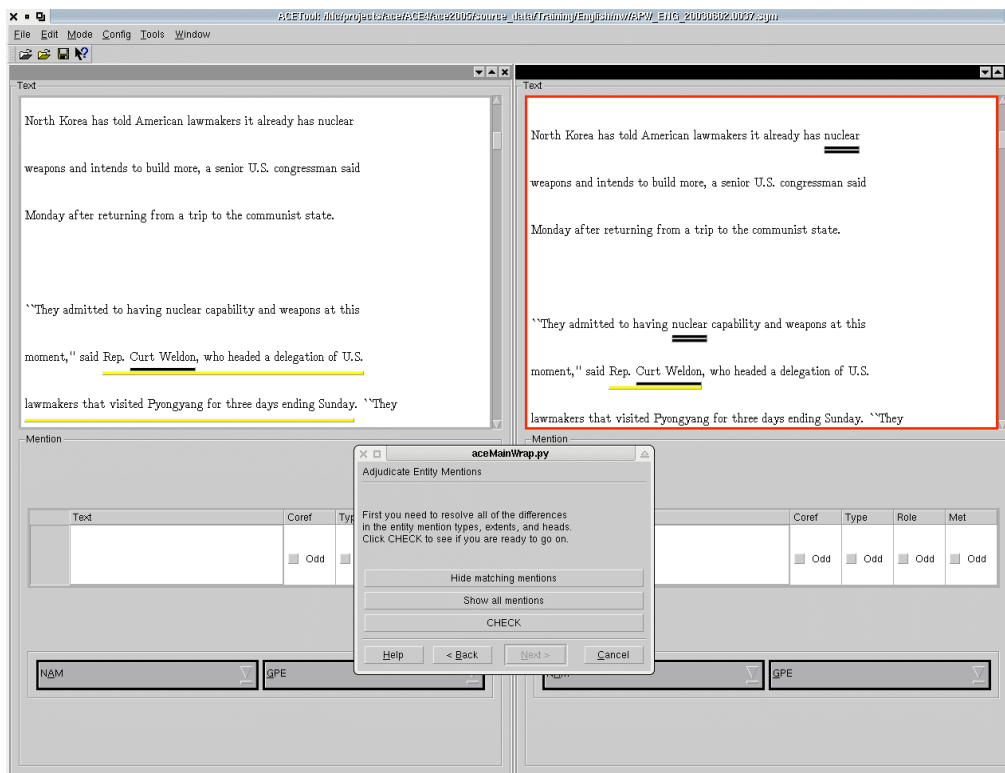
ACETool: /lde/projects/Ace/ACE4/ace2005/source_data/Training/English/nw/APW_ENG_20030602.0037.sgm

File Edit Mode Config Tools Window

Text

North Korea has told American lawmakers it already has nuclear

weapons and intends to build more, a senior U.S. congressman said

Monday after returning from a trip to the communist state.

``They admitted to having nuclear capability and weapons at this

moment,'' said Rep. Curt Weldon, who headed a delegation of U.S.

lawmakers that visited Pyongyang for three days ending Sunday. ``They

Text

North Korea has told American lawmakers it already has nuclear

weapons and intends to build more, a senior U.S. congressman said

Monday after returning from a trip to the communist state.

``They admitted to having nuclear capability and weapons at this

moment,'' said Rep. Curt Weldon, who headed a delegation of U.S.

lawmakers that visited Pyongyang for three days ending Sunday. ``They

Mention

| | Text | Coref | Typ |
|---|---|---|---|
| | | Odd | |

NAM

GPE

Mention

| | Coref | Type | Role | Met |
|---|---|---|---|---|
| | Odd | Odd | Odd | Odd |

NAM

GPE

aceMainWrap.py

Adjudicate Entity Mentions

First you need to resolve all of the differences in the entity mention types, extents, and heads. Click CHECK to see if you are ready to go on.

Hide matching mentions

Show all mentions

CHECK

Help

< Back

Next >

Cancel